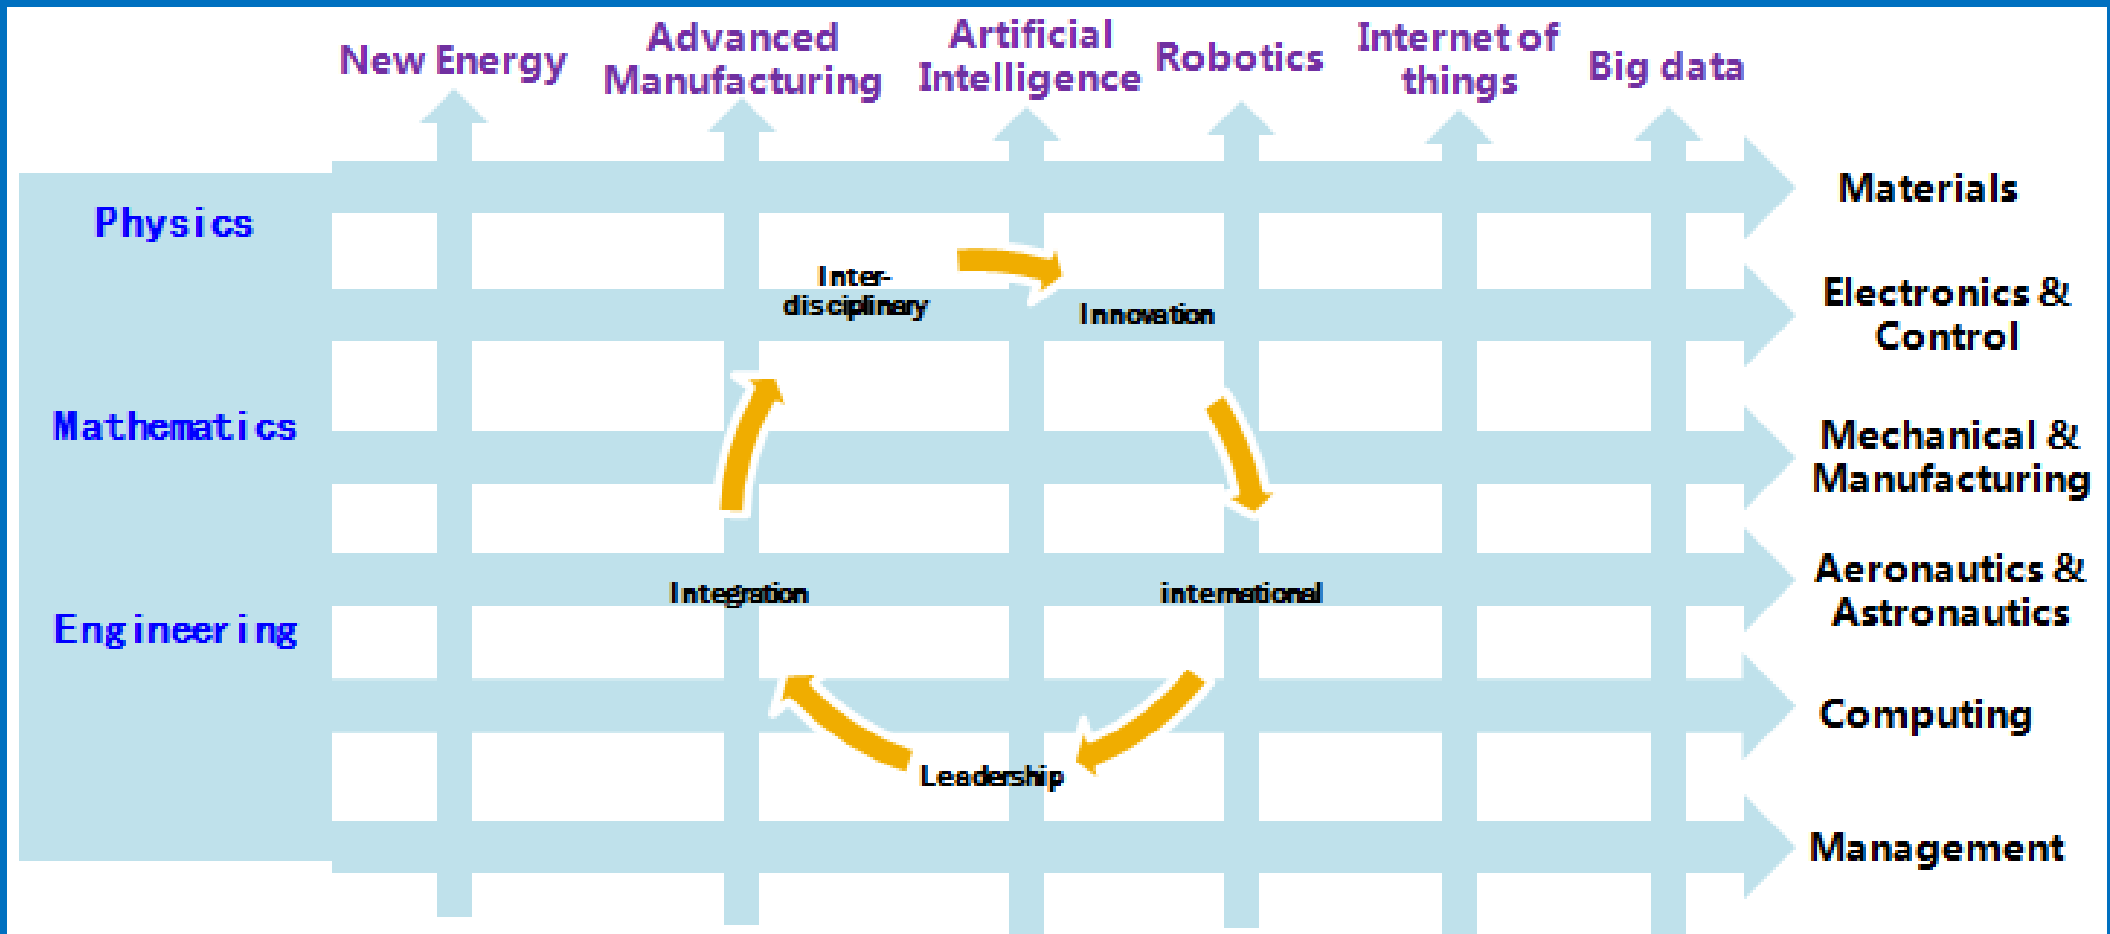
New Energy

Advanced Manufacturing

Artificial Intelligence

Robotics

Internet of things

Big data

Physics

Mathematics

Engineering

Inter-disciplinary

Innovation

international

Leadership

Integration

Materials

Electronics & Control

Mechanical & Manufacturing

Aeronautics & Astronautics

Computing

Management